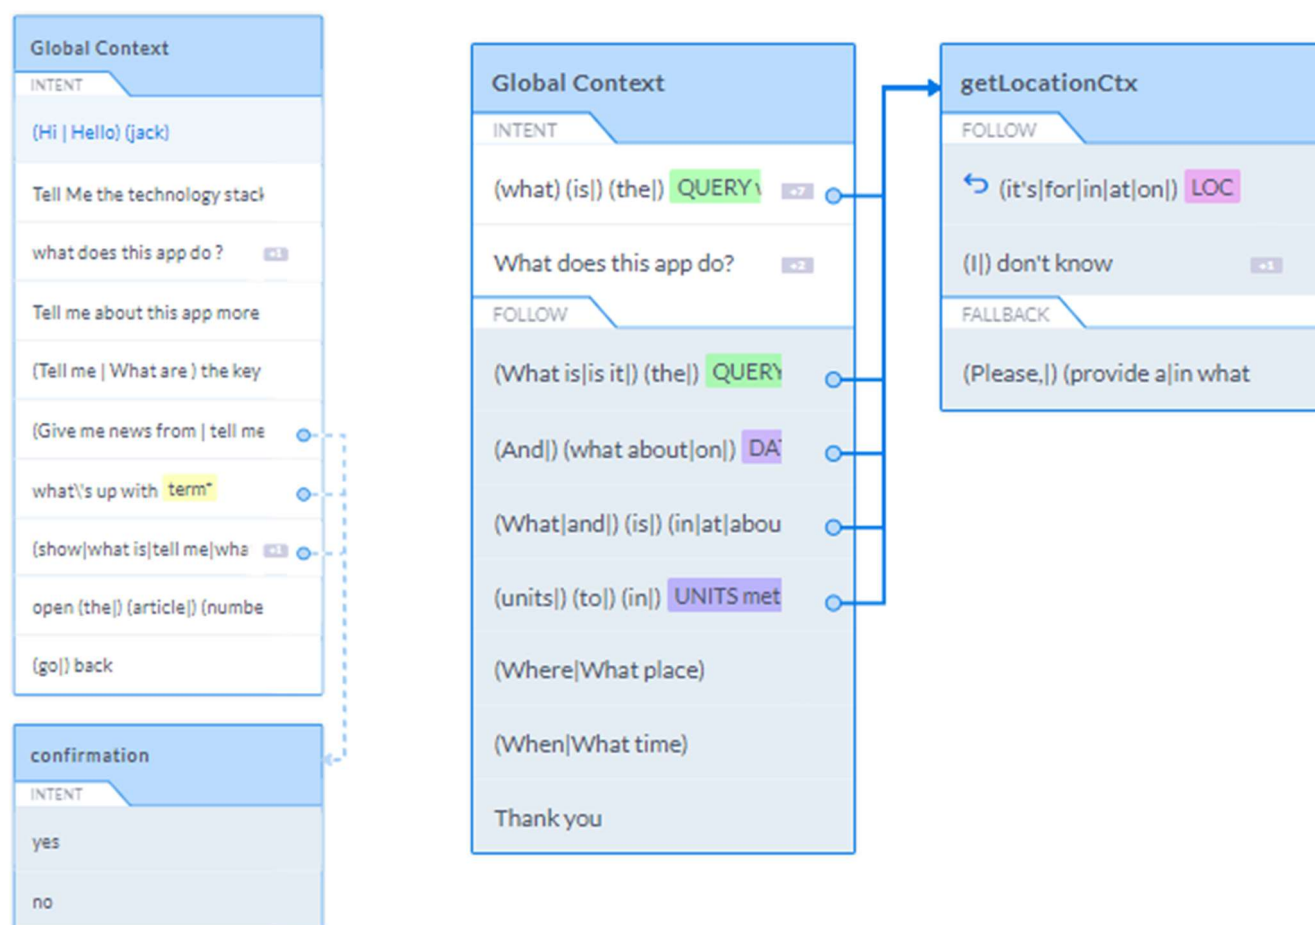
Global Context
INTENT
(Hi | Hello) (jack)
Tell Me the technology stack
what does this app do ? +1
Tell me about this app more
(Tell me | What are ) the key
(Give me news from | tell me
what\'s up with term*
(show|what is|tell me|wha +1
open (the|) (article|) (numbe
(go|) back

confirmation
INTENT
yes
no

Global Context
INTENT
(what) (is|) (the|) QUERY +7
What does this app do? +2
FOLLOW
(What is|is it|) (the|) QUERY
(And|) (what about|on|) DA
(What|and|) (is|) (in|at|abou
(units|) (to|) (in|) UNITS met
(Where|What place)
(When|What time)
Thank you

getLocationCtx
FOLLOW
(it's|for|in|at|on|) LOC
(I|) don't know +1
FALLBACK
(Please,|) (provide a|in what